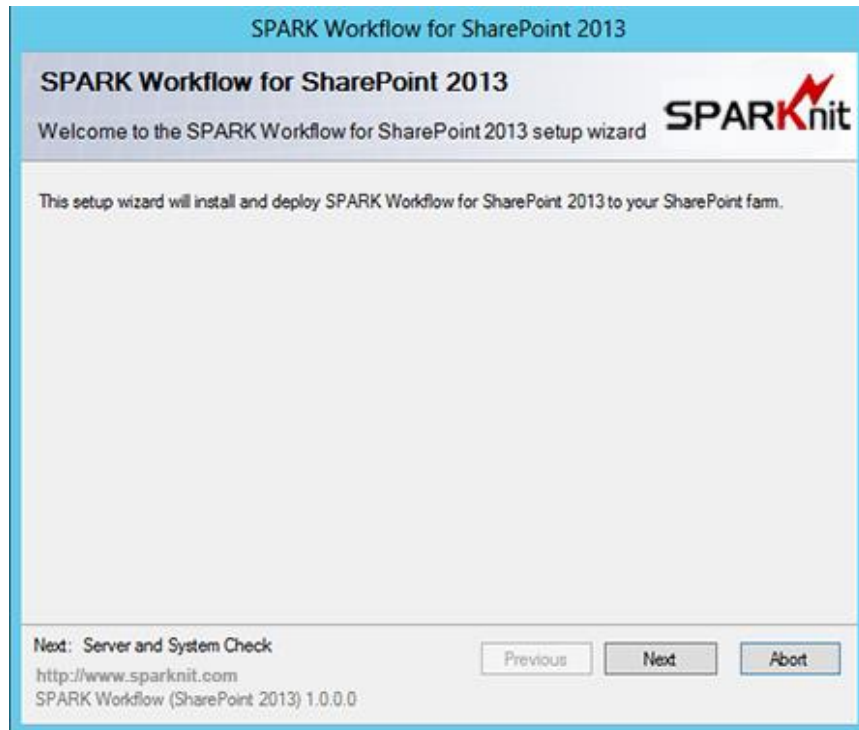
SPARK Workflow for SharePoint 2013

SPARK Workflow for SharePoint 2013

Welcome to the SPARK Workflow for SharePoint 2013 setup wizard

SPARKnit

This setup wizard will install and deploy SPARK Workflow for SharePoint 2013 to your SharePoint farm.

Next: Server and System Check

http://www.sparknit.com

SPARK Workflow (SharePoint 2013) 1.0.0.0

Previous

Next

Abort